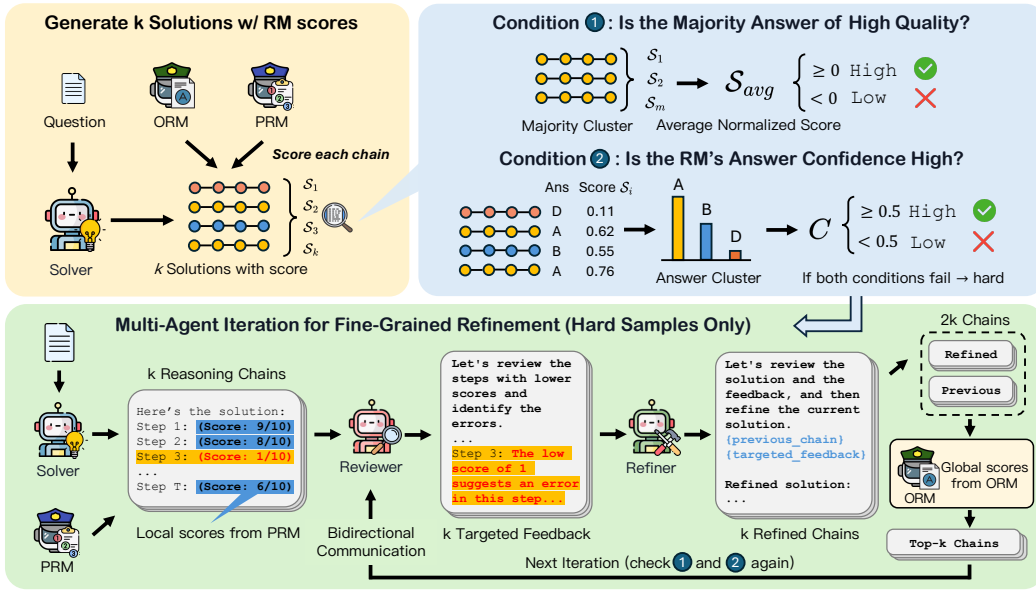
Generate k Solutions w/ RM scores

Question

ORM

PRM

Score each chain

Solver

$\mathcal{S}_1$
$\mathcal{S}_2$
$\mathcal{S}_3$
$\mathcal{S}_k$

k Solutions with score

Condition 1 : Is the Majority Answer of High Quality?

$\mathcal{S}_1$
$\mathcal{S}_2$
$\mathcal{S}_m$

Majority Cluster

$\mathcal{S}_{avg}$

Average Normalized Score

$\geq 0$ High
$< 0$ Low

Condition 2 : Is the RM's Answer Confidence High?

| Ans | Score $\mathcal{S}_i$ |
|---|---|
| D | 0.11 |
| A | 0.62 |
| B | 0.55 |
| A | 0.76 |

A
B
D

Answer Cluster

$C$

$\geq 0.5$ High
$< 0.5$ Low

If both conditions fail → hard

Multi-Agent Iteration for Fine-Grained Refinement (Hard Samples Only)

Solver

PRM

k Reasoning Chains

Here's the solution:
Step 1: (Score: 9/10)
Step 2: (Score: 8/10)
Step 3: (Score: 1/10)
...
Step T: (Score: 6/10)

Local scores from PRM

Reviewer

Bidirectional Communication

Let's review the steps with lower scores and identify the errors.
...
Step 3: The low score of 1 suggests an error in this step...

k Targeted Feedback

Refiner

Let's review the solution and the feedback, and then refine the current solution.
{previous_chain}
{targeted_feedback}

Refined solution:
...

k Refined Chains

2k Chains

Refined

Previous

ORM

Global scores from ORM

Top-k Chains

Next Iteration (check 1 and 2 again)